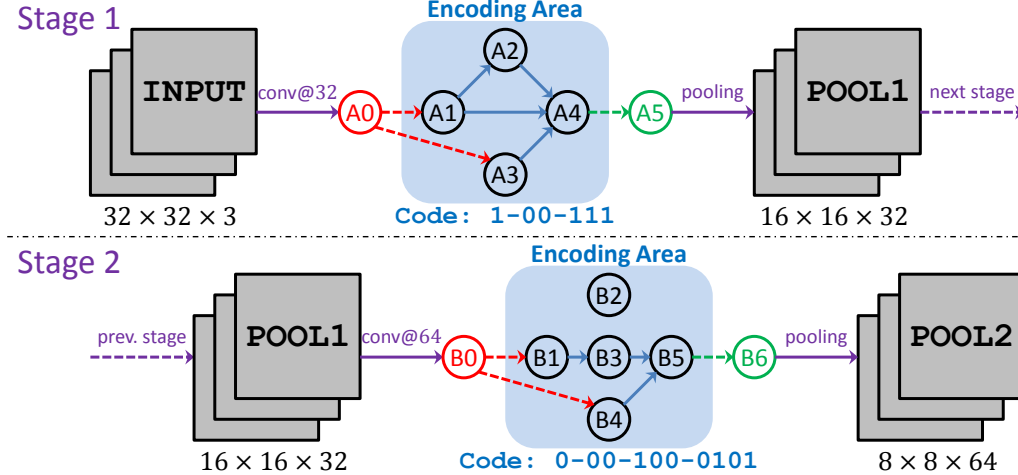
Stage 1

Encoding Area

INPUT

conv@32

A0

A1

A2

A3

A4

A5

pooling

POOL1

next stage

$32 \times 32 \times 3$

Code: 1-00-111

$16 \times 16 \times 32$

Stage 2

Encoding Area

prev. stage

POOL1

conv@64

B0

B1

B2

B3

B4

B5

B6

pooling

POOL2

$16 \times 16 \times 32$

Code: 0-00-100-0101

$8 \times 8 \times 64$